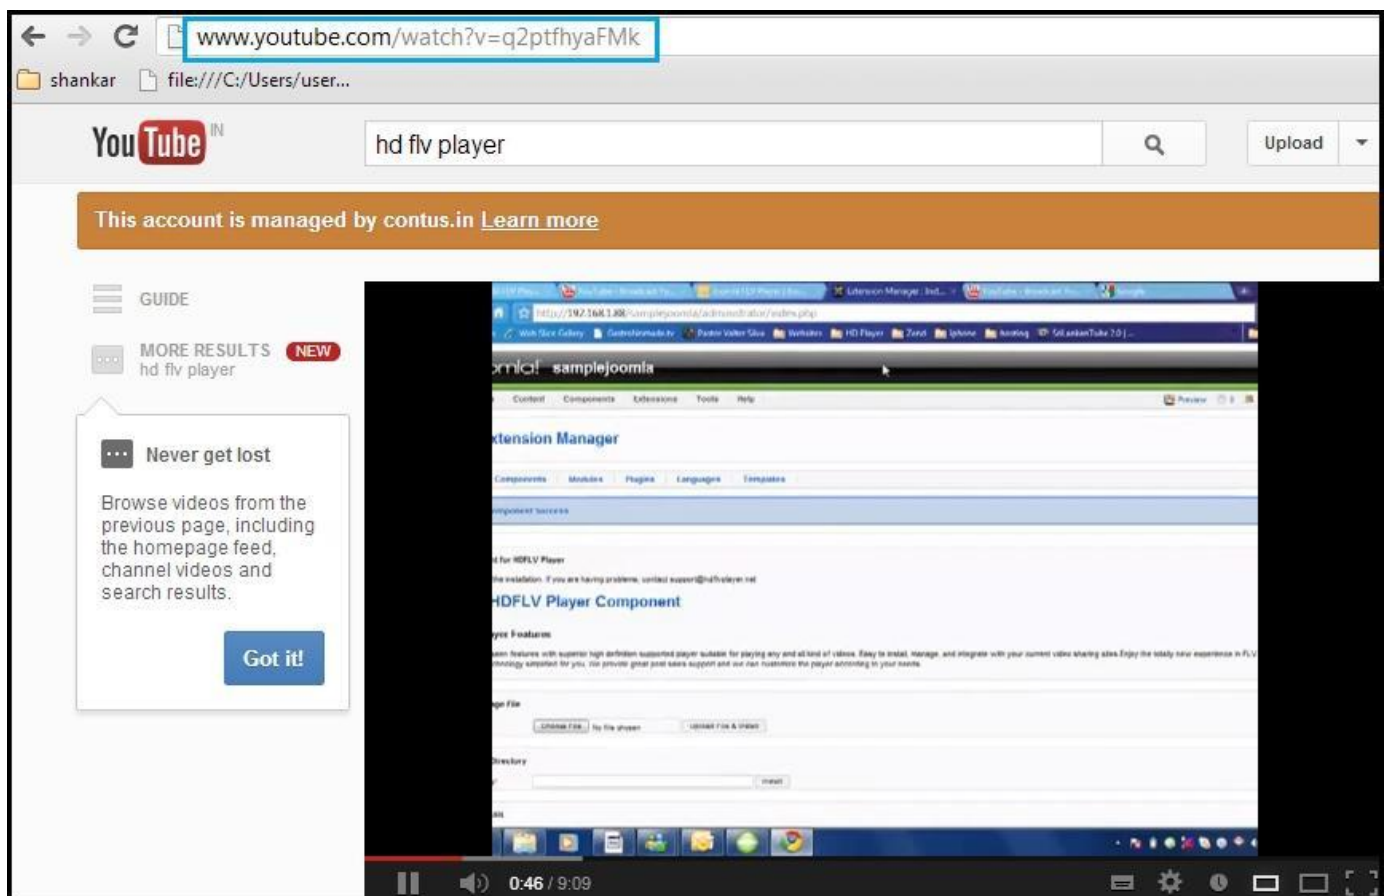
www.youtube.com/watch?v=q2ptfhyaFMk

shankar file:///C:/Users/user...

YouTube IN

hd flv player

Upload

This account is managed by contus.in Learn more

GUIDE

MORE RESULTS NEW
hd flv player

Never get lost

Browse videos from the previous page, including the homepage feed, channel videos and search results.

Got it!

samplejoomla

Content Components Extensions Tools Help

xtension Manager

Components Modules Plugins Languages Templates

HDFLV Player Component

0:46 / 9:09